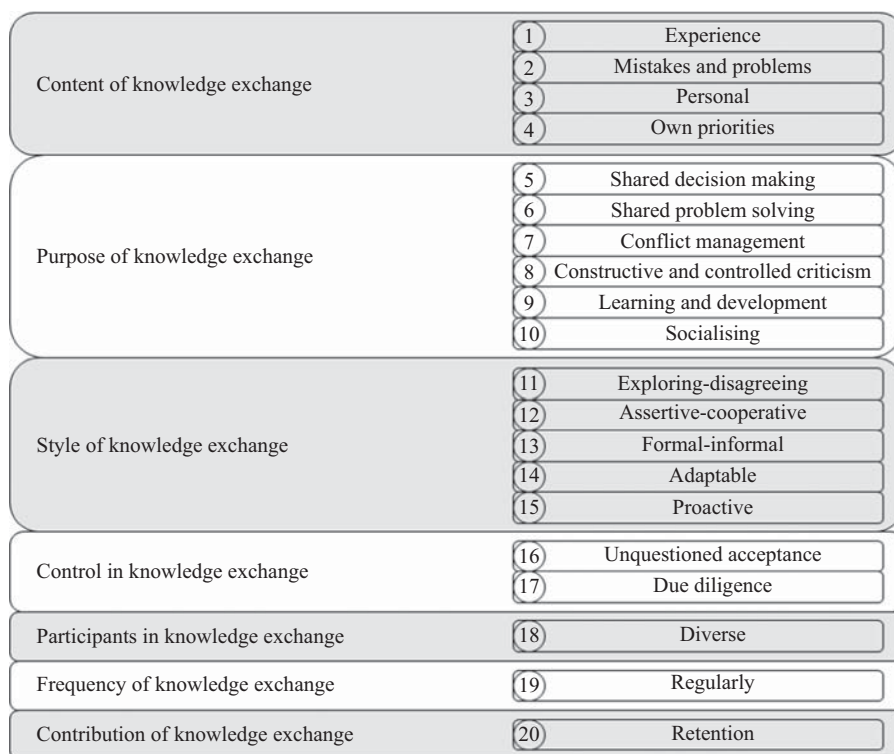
Content of knowledge exchange
1 Experience
2 Mistakes and problems
3 Personal
4 Own priorities

Purpose of knowledge exchange
5 Shared decision making
6 Shared problem solving
7 Conflict management
8 Constructive and controlled criticism
9 Learning and development
10 Socialising

Style of knowledge exchange
11 Exploring-disagreeing
12 Assertive-cooperative
13 Formal-informal
14 Adaptable
15 Proactive

Control in knowledge exchange
16 Unquestioned acceptance
17 Due diligence

Participants in knowledge exchange
18 Diverse

Frequency of knowledge exchange
19 Regularly

Contribution of knowledge exchange
20 Retention